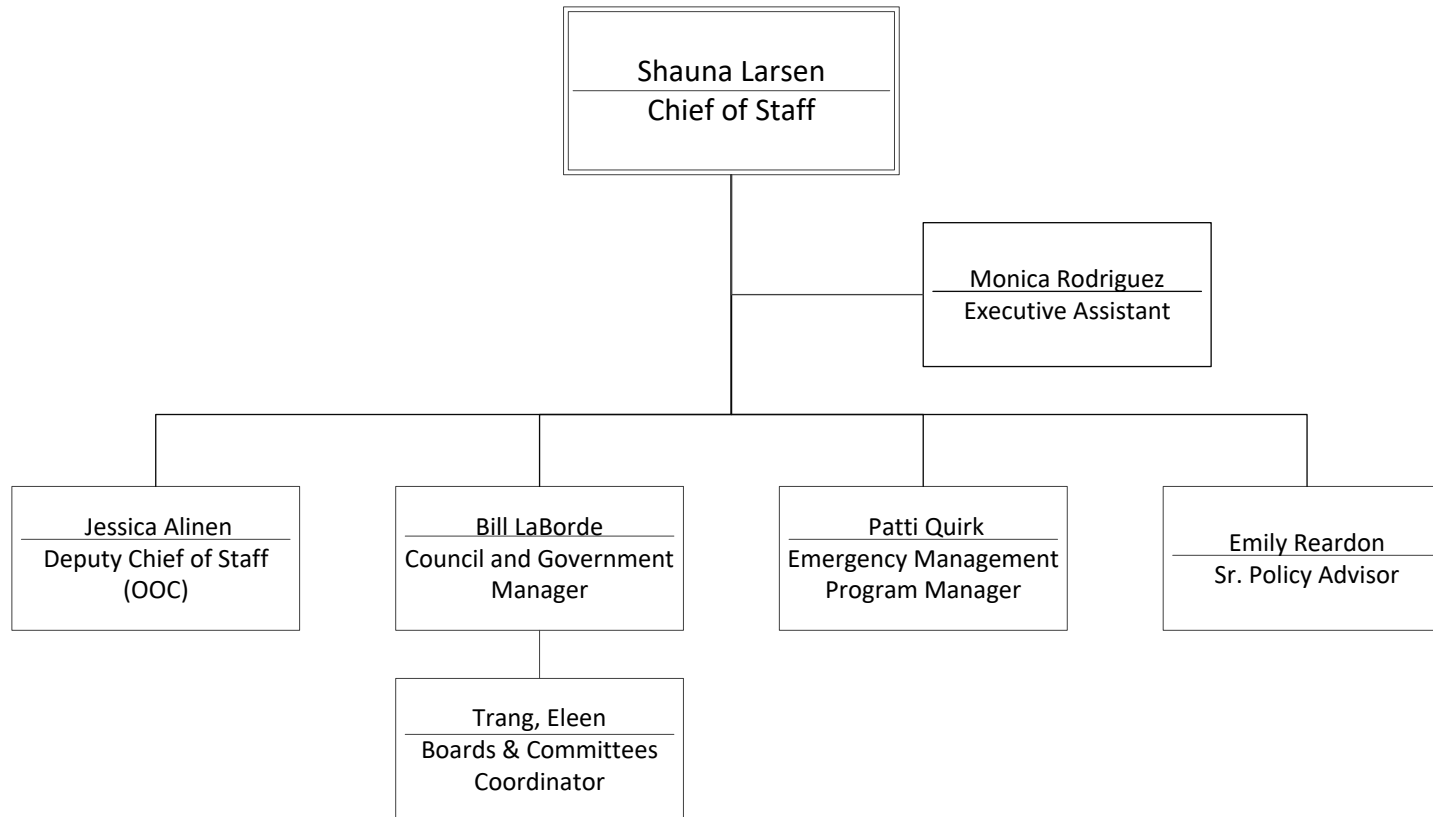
Shauna Larsen
Chief of Staff

Monica Rodriguez
Executive Assistant

Jessica Alinen
Deputy Chief of Staff (OOC)

Bill LaBorde
Council and Government Manager

Patti Quirk
Emergency Management Program Manager

Emily Reardon
Sr. Policy Advisor

Trang, Eleen
Boards & Committees Coordinator